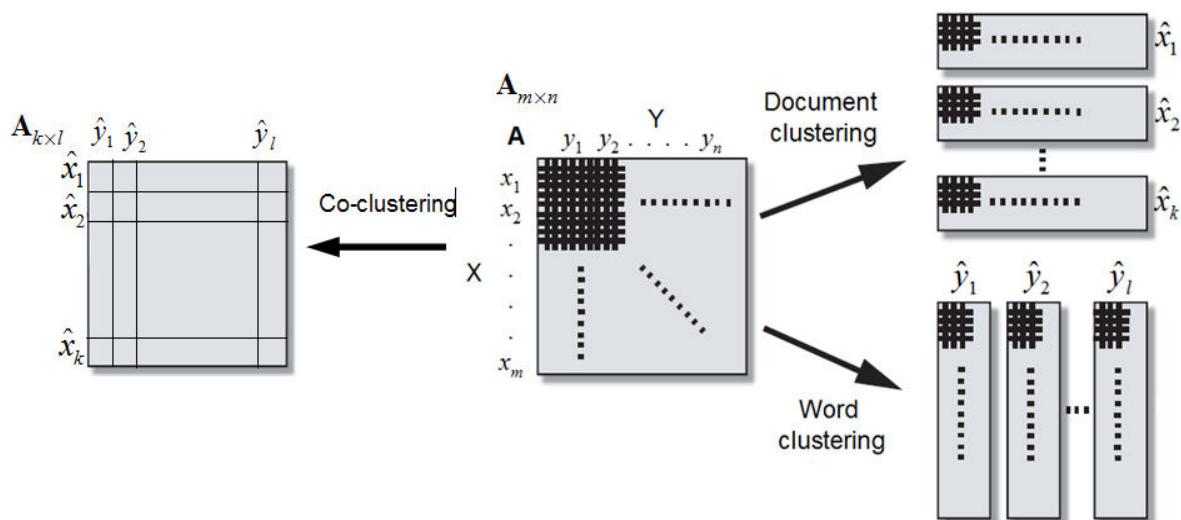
$\mathbf{A}_{k \times l}$

$\hat{y}_1$ $\hat{y}_2$ $\hat{y}_l$

$\hat{x}_1$
$\hat{x}_2$
$\hat{x}_k$

Co-clustering

$\mathbf{A}_{m \times n}$

A

Y

$y_1$ $y_2$ . . . . $y_n$

$x_1$
$x_2$
.
.
.
.
$x_m$

X

Document clustering

$\hat{x}_1$
$\hat{x}_2$
$\hat{x}_k$

Word clustering

$\hat{y}_1$ $\hat{y}_2$ $\hat{y}_l$